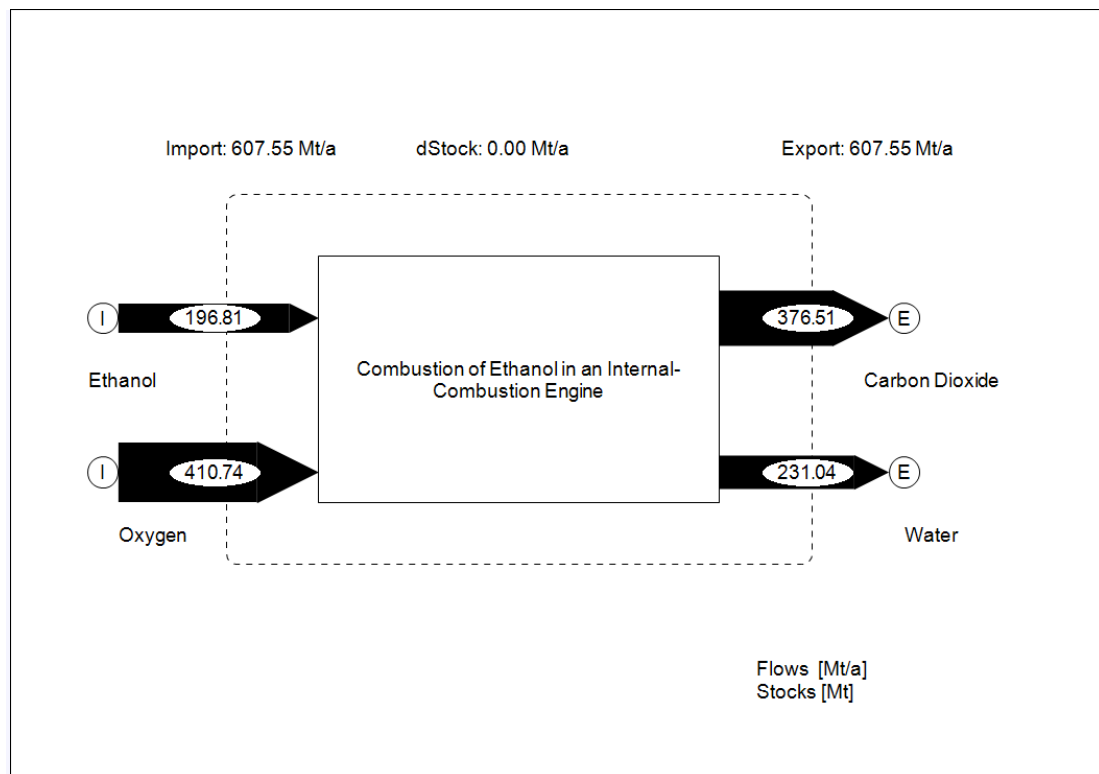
Import: 607.55 Mt/a

dStock: 0.00 Mt/a

Export: 607.55 Mt/a

I

196.81

Ethanol

I

410.74

Oxygen

Combustion of Ethanol in an Internal-Combustion Engine

376.51

E

Carbon Dioxide

231.04

E

Water

Flows [Mt/a]
Stocks [Mt]